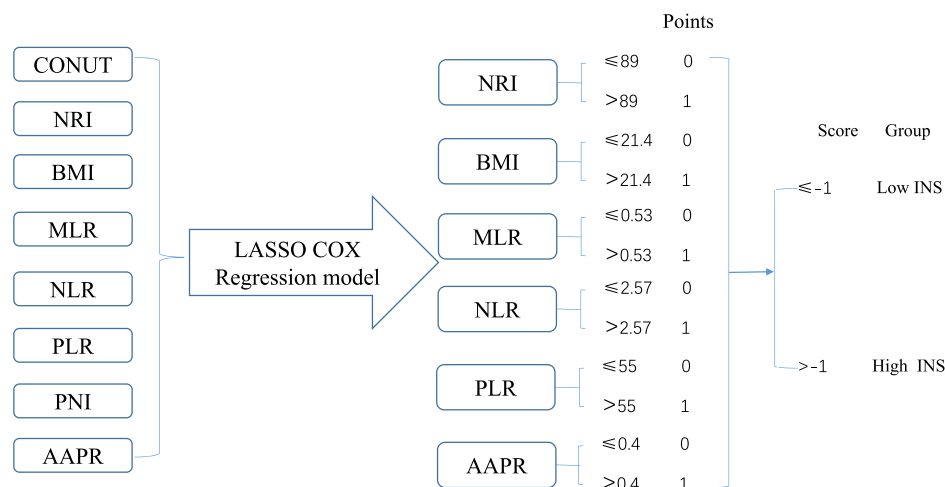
CONUT
NRI
BMI
MLR
NLR
PLR
PNI
AAPR

LASSO COX Regression model

Points

NRI ≤89 0
>89 1

BMI ≤21.4 0
>21.4 1

MLR ≤0.53 0
>0.53 1

NLR ≤2.57 0
>2.57 1

PLR ≤55 0
>55 1

AAPR ≤0.4 0
>0.4 1

Score Group
≤-1 Low INS
>-1 High INS